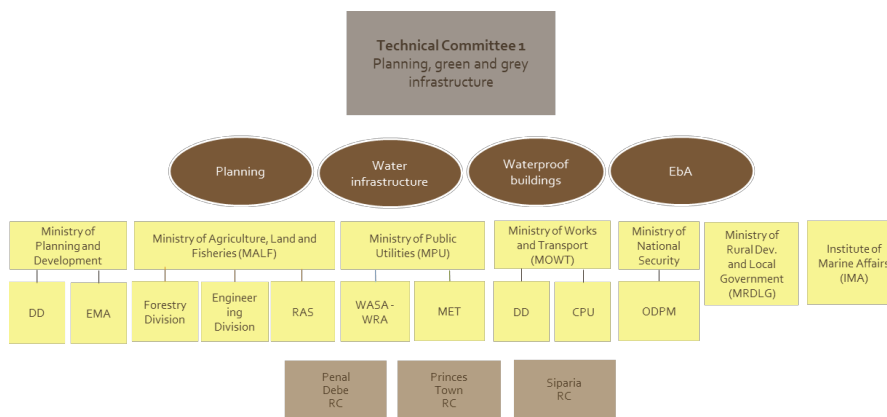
Technical Committee 1
Planning, green and grey infrastructure

Planning

Water infrastructure

Waterproof buildings

EbA

Ministry of Planning and Development

DD

EMA

Ministry of Agriculture, Land and Fisheries (MALF)

Forestry Division

Engineering Division

RAS

Ministry of Public Utilities (MPU)

WASA - WRA

MET

Ministry of Works and Transport (MOWT)

DD

CPU

Ministry of National Security

ODPM

Ministry of Rural Dev. and Local Government (MRDLG)

Institute of Marine Affairs (IMA)

Penal Debe RC

Princes Town RC

Siparia RC